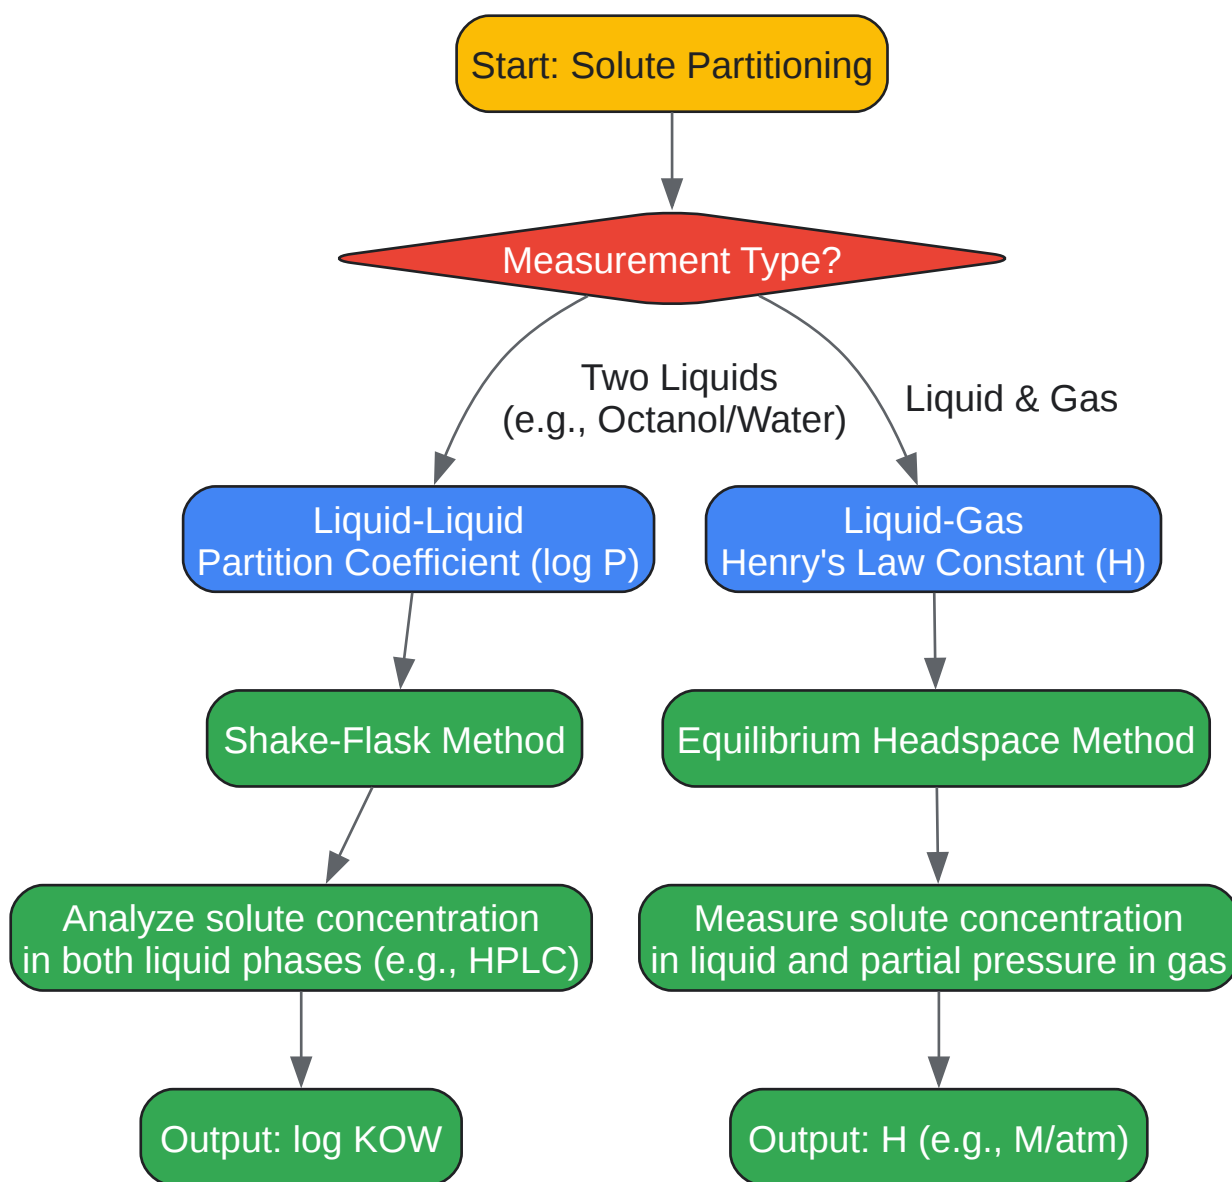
Start: Solute Partitioning

Measurement Type?

Two Liquids
(e.g., Octanol/Water)

Liquid & Gas

Liquid-Liquid
Partition Coefficient (log P)

Liquid-Gas
Henry's Law Constant (H)

Shake-Flask Method

Equilibrium Headspace Method

Analyze solute concentration
in both liquid phases (e.g., HPLC)

Measure solute concentration
in liquid and partial pressure in gas

Output: log KOW

Output: H (e.g., M/atm)